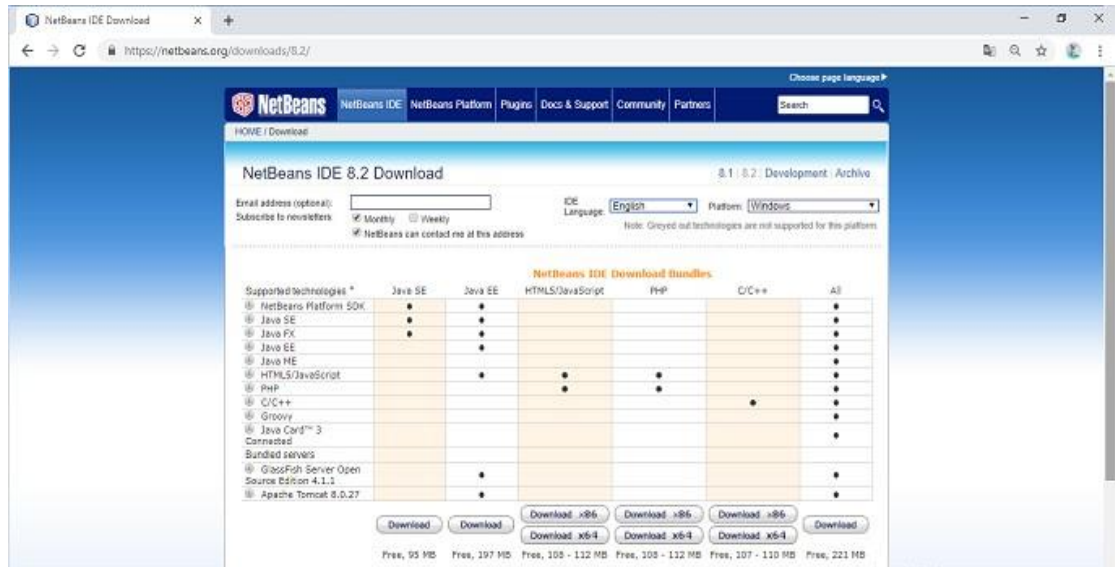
NetBeans IDE Download ×
+
https://netbeans.org/downloads/8.2/

Choose page language ▸

NetBeans
NetBeans IDE | NetBeans Platform | Plugins | Docs & Support | Community | Partners
Search

HOME / Download

NetBeans IDE 8.2 Download

8.1 | 8.2 | Development | Archive

Email address (optional):
Subscribe to newsletters: Monthly Weekly
NetBeans can contact me at this address

IDE Language: English
Platform: Windows
Note: Greyed out technologies are not supported for this platform.

NetBeans IDE Download Bundles

| Supported technologies * | Java SE | Java EE | HTML5/JavaScript | PHP | C/C++ | All |
|---|---|---|---|---|---|---|
| NetBeans Platform SDK | • | • | | | | • |
| Java SE | • | • | | | | • |
| Java FX | • | • | | | | • |
| Java EE | | • | | | | • |
| Java ME | | | | | | • |
| HTML5/JavaScript | | • | • | • | | • |
| PHP | | | • | • | | • |
| C/C++ | | | | | • | • |
| Groovy | | | | | | • |
| Java Card™ 3 Connected | | | | | | • |
| Bundled servers | | | | | | |
| GlassFish Server Open Source Edition 4.1.1 | | • | | | | • |
| Apache Tomcat 8.0.27 | | • | | | | • |
| | Download | Download | Download x86 / Download x64 | Download x86 / Download x64 | Download x86 / Download x64 | Download |
| | Free, 95 MB | Free, 197 MB | Free, 108 - 112 MB | Free, 108 - 112 MB | Free, 107 - 110 MB | Free, 221 MB |